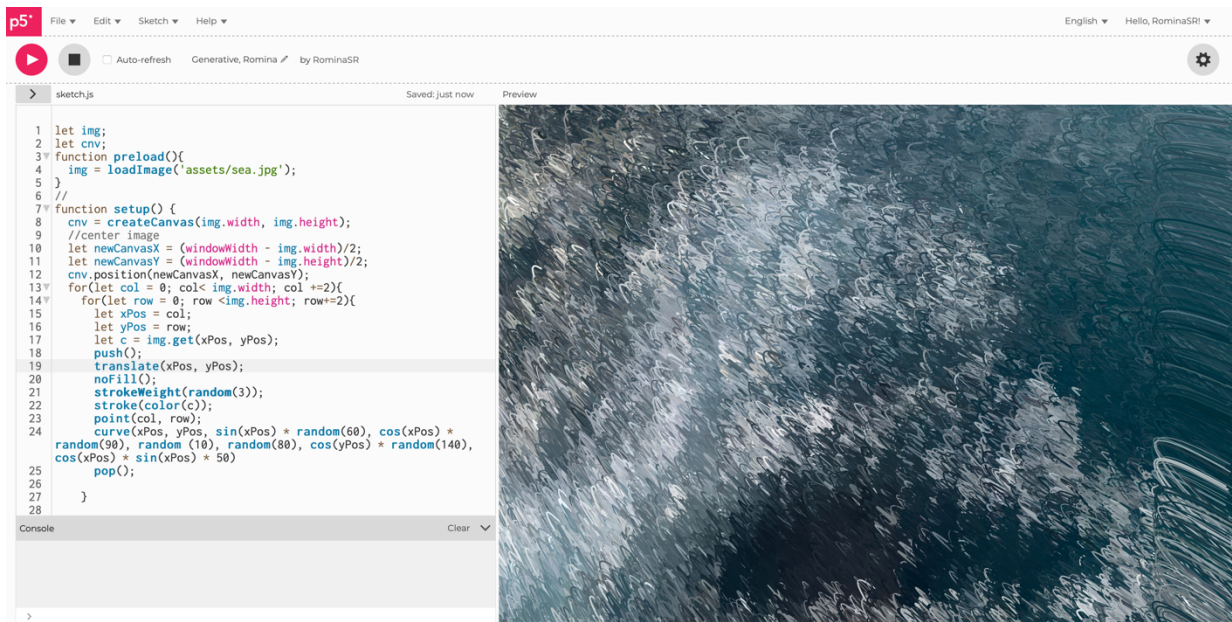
p5*

File ▾ Edit ▾ Sketch ▾ Help ▾

English ▾ Hello, RominaSR! ▾

Auto-refresh Generative, Romina by RominaSR

sketch.js Saved: just now Preview

1 let img;
2 let cnv;
3 function preload(){
4 img = loadImage('assets/sea.jpg');
5 }
6 //
7 function setup() {
8 cnv = createCanvas(img.width, img.height);
9 //center image
10 let newCanvasX = (windowWidth - img.width)/2;
11 let newCanvasY = (windowHeight - img.height)/2;
12 cnv.position(newCanvasX, newCanvasY);
13 for(let col = 0; col< img.width; col +=2){
14 for(let row = 0; row <img.height; row+=2){
15 let xPos = col;
16 let yPos = row;
17 let c = img.get(xPos, yPos);
18 push();
19 translate(xPos, yPos);
20 noFill();
21 strokeWeight(random(3));
22 stroke(color(c));
23 point(col, row);
24 curve(xPos, yPos, sin(xPos) * random(60), cos(xPos) * random(90), random (10), random(80), cos(yPos) * random(140), cos(xPos) * sin(xPos) * 50)
25 pop();
26
27 }
28

Console Clear

>